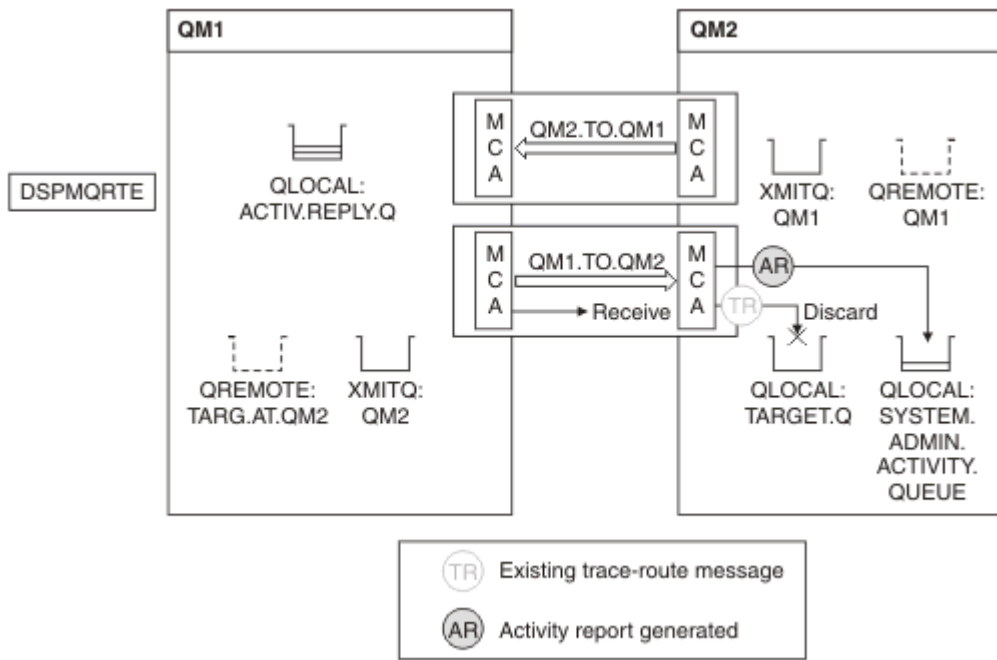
QM1

QM2

DSPMQRTE

QLOCAL: ACTIV.REPLY.Q

M C A

QM2.TO.QM1

M C A

XMITQ: QM1

QREMOTE: QM1

M C A

QM1.TO.QM2

Receive

M C A

AR

TR

Discard

QREMOTE: TARG.AT.QM2

XMITQ: QM2

QLOCAL: TARGET.Q

QLOCAL: SYSTEM. ADMIN. ACTIVITY. QUEUE

TR Existing trace-route message

AR Activity report generated